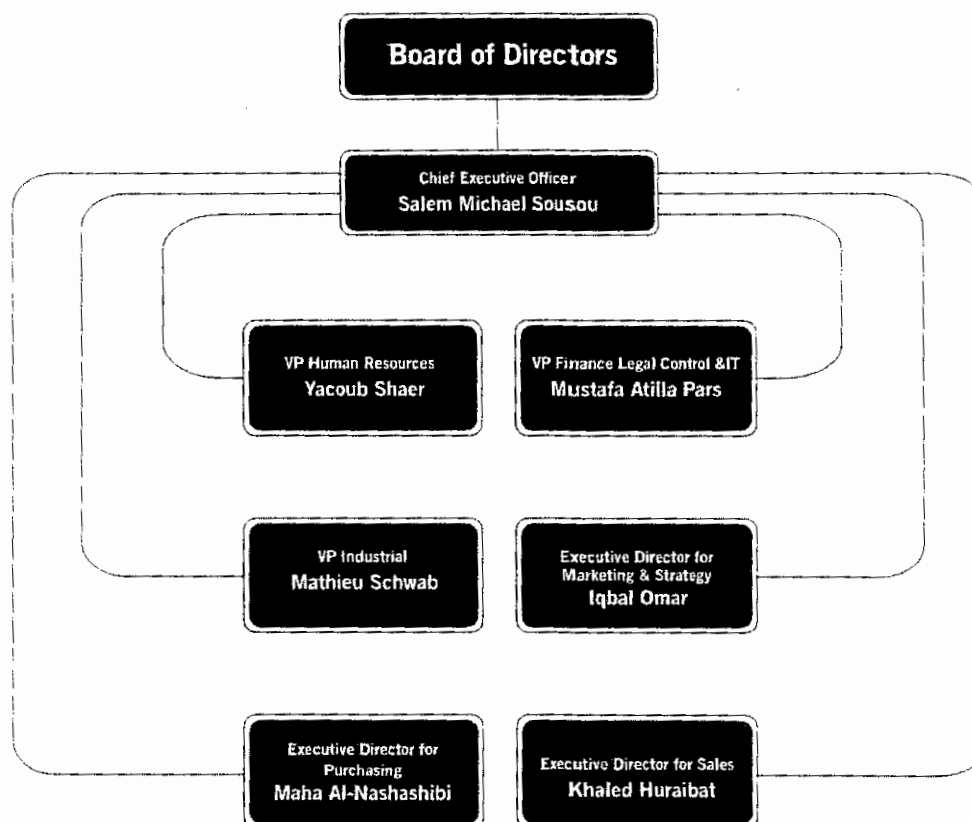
Board of Directors

Chief Executive Officer
Salem Michael Sousou

VP Human Resources
Yacoub Shaer

VP Finance Legal Control &IT
Mustafa Atilla Pars

VP Industrial
Mathieu Schwab

Executive Director for Marketing & Strategy
Iqbal Omar

Executive Director for Purchasing
Maha Al-Nashashibi

Executive Director for Sales
Khaled Huraibat